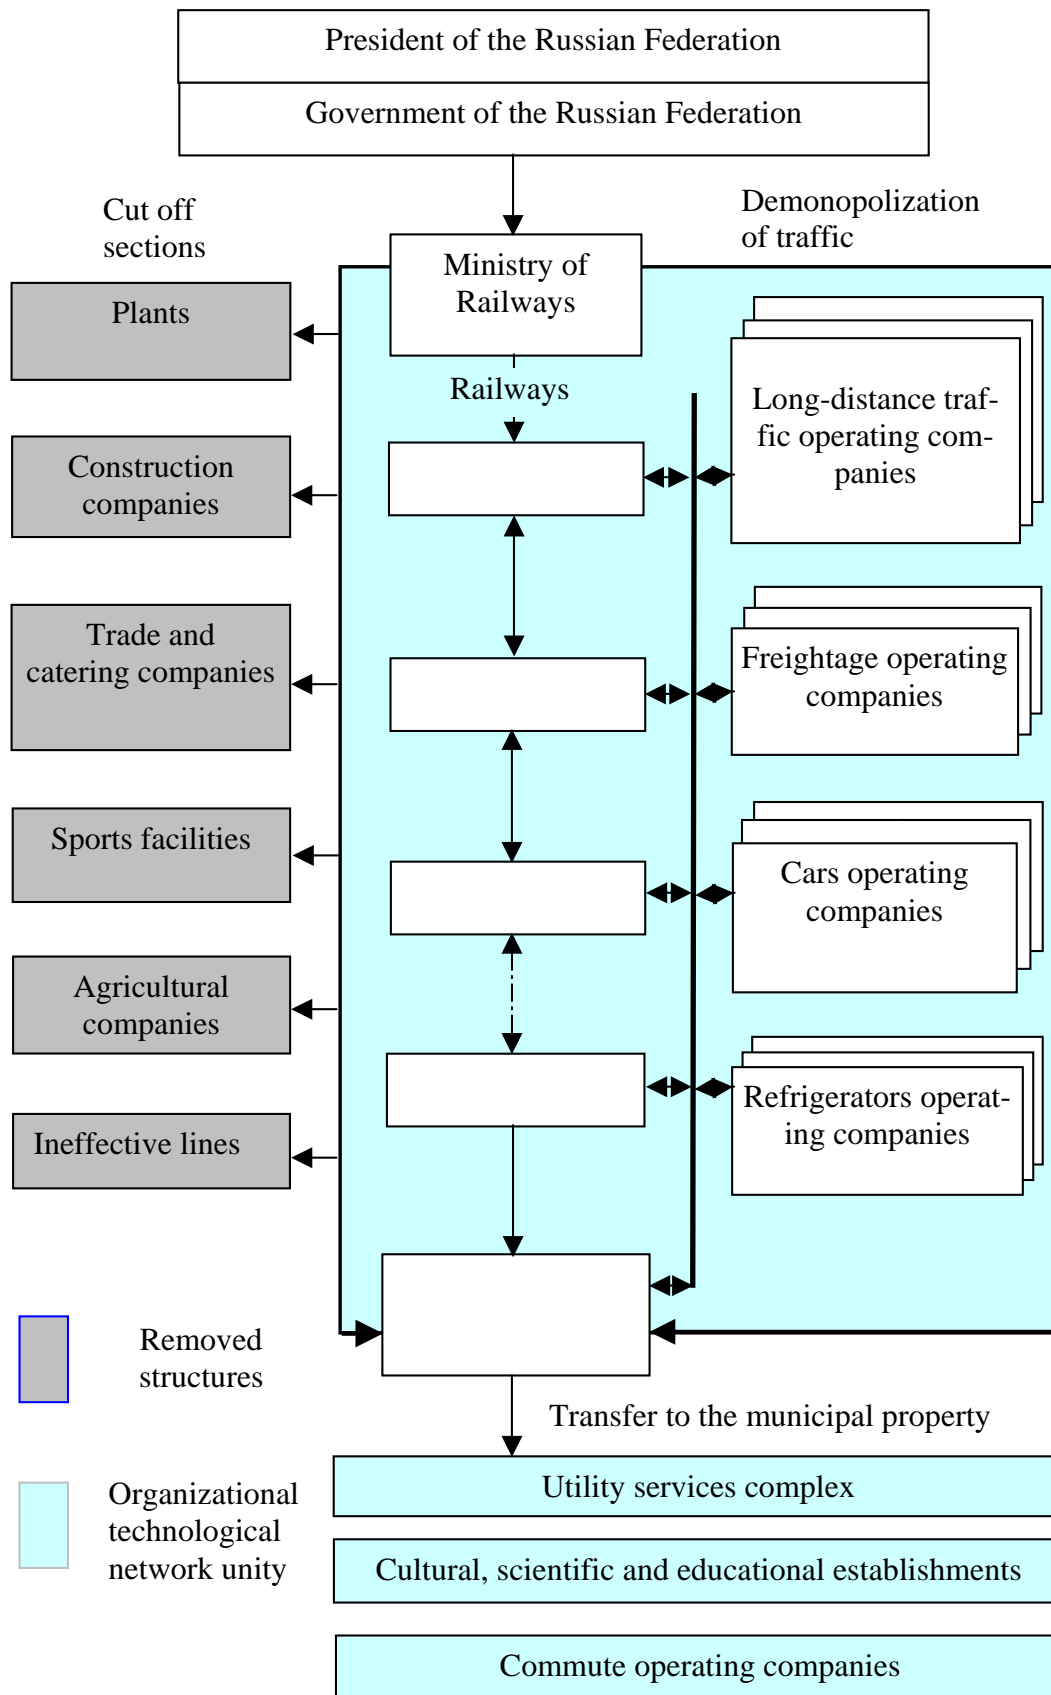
President of the Russian Federation

Government of the Russian Federation

Cut off sections

Demonopolization of traffic

Ministry of Railways

Railways

Plants

Construction companies

Trade and catering companies

Sports facilities

Agricultural companies

Ineffective lines

Long-distance traffic operating companies

Freightage operating companies

Cars operating companies

Refrigerators operating companies

Removed structures

Organizational technological network unity

Transfer to the municipal property

Utility services complex

Cultural, scientific and educational establishments

Commute operating companies